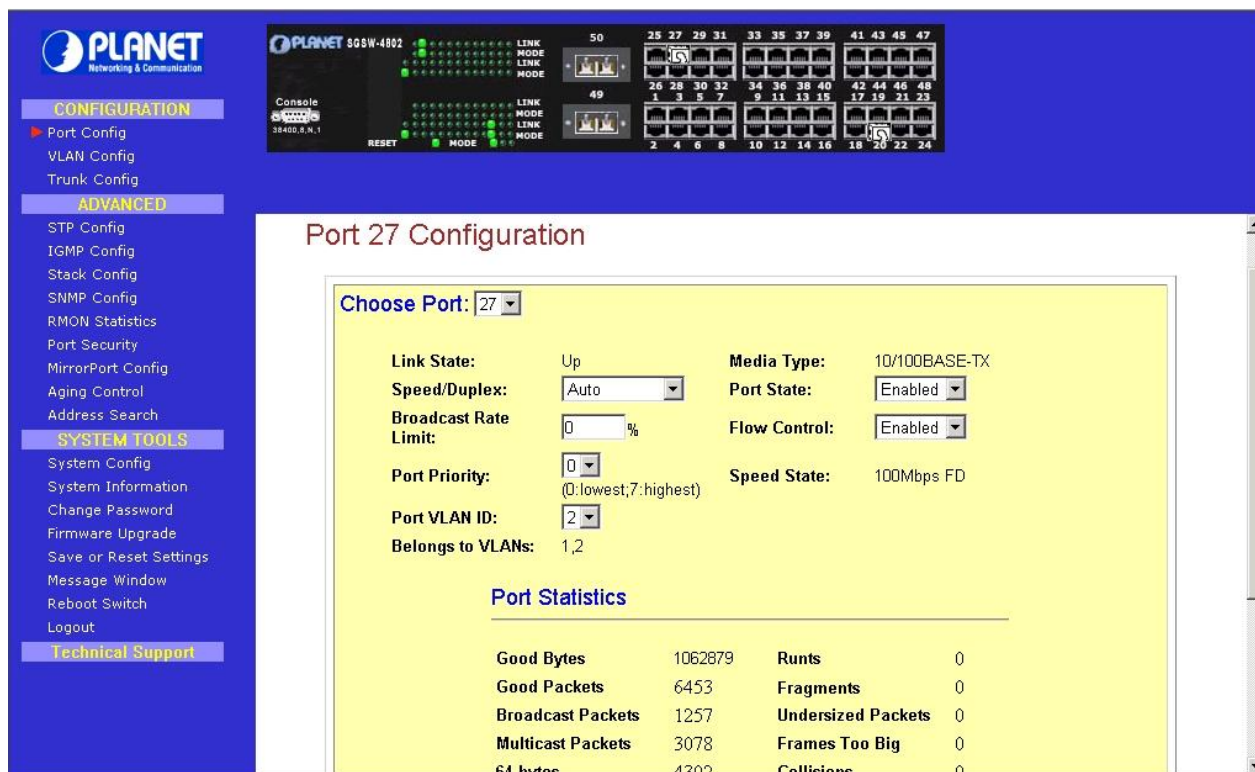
PLANET
Networking & Communication

CONFIGURATION
Port Config
VLAN Config
Trunk Config
ADVANCED
STP Config
IGMP Config
Stack Config
SNMP Config
RMON Statistics
Port Security
MirrorPort Config
Aging Control
Address Search
SYSTEM TOOLS
System Config
System Information
Change Password
Firmware Upgrade
Save or Reset Settings
Message Window
Reboot Switch
Logout
Technical Support

PLANET SGSW-4802
LINK
MODE
LINK
MODE
LINK
MODE
LINK
MODE
Console
38400,8,N,1
RESET
MODE
50
49
25 27 29 31
26 28 30 32
1 3 5 7
2 4 6 8
33 35 37 39
34 36 38 40
9 11 13 15
10 12 14 16
41 43 45 47
42 44 46 48
17 19 21 23
18 20 22 24

Port 27 Configuration

Choose Port: 27

| Link State: | Up | Media Type: | 10/100BASE-TX |
|---|---|---|---|
| Speed/Duplex: | Auto | Port State: | Enabled |
| Broadcast Rate Limit: | 0 % | Flow Control: | Enabled |
| Port Priority: | 0 (0:lowest;7:highest) | Speed State: | 100Mbps FD |
| Port VLAN ID: | 2 | | |
| Belongs to VLANs: | 1,2 | | |

Port Statistics

| Good Bytes | 1062879 | Runts | 0 |
|---|---|---|---|
| Good Packets | 6453 | Fragments | 0 |
| Broadcast Packets | 1257 | Undersized Packets | 0 |
| Multicast Packets | 3078 | Frames Too Big | 0 |
| 64 bytes | 4302 | Collisions | 0 |